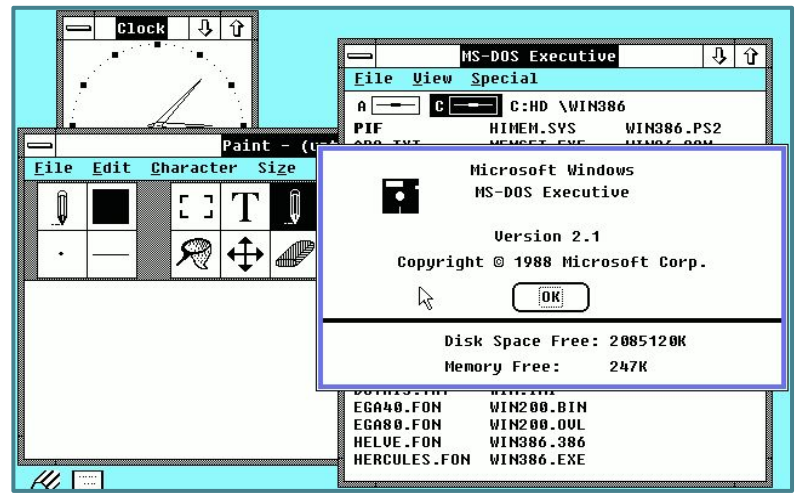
Clock

Paint - (u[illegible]

File Edit Character Size

T

MS-DOS Executive

File View Special

A C C:HD \WIN386

PIF HIMEM.SYS WIN386.PS2

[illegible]

Microsoft Windows
MS-DOS Executive

Version 2.1
Copyright © 1988 Microsoft Corp.

OK

Disk Space Free: 2085120K
Memory Free: 247K

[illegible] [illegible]
EGA40.FON WIN200.BIN
EGA80.FON WIN200.OVL
HELVE.FON WIN386.386
HERCULES.FON WIN386.EXE